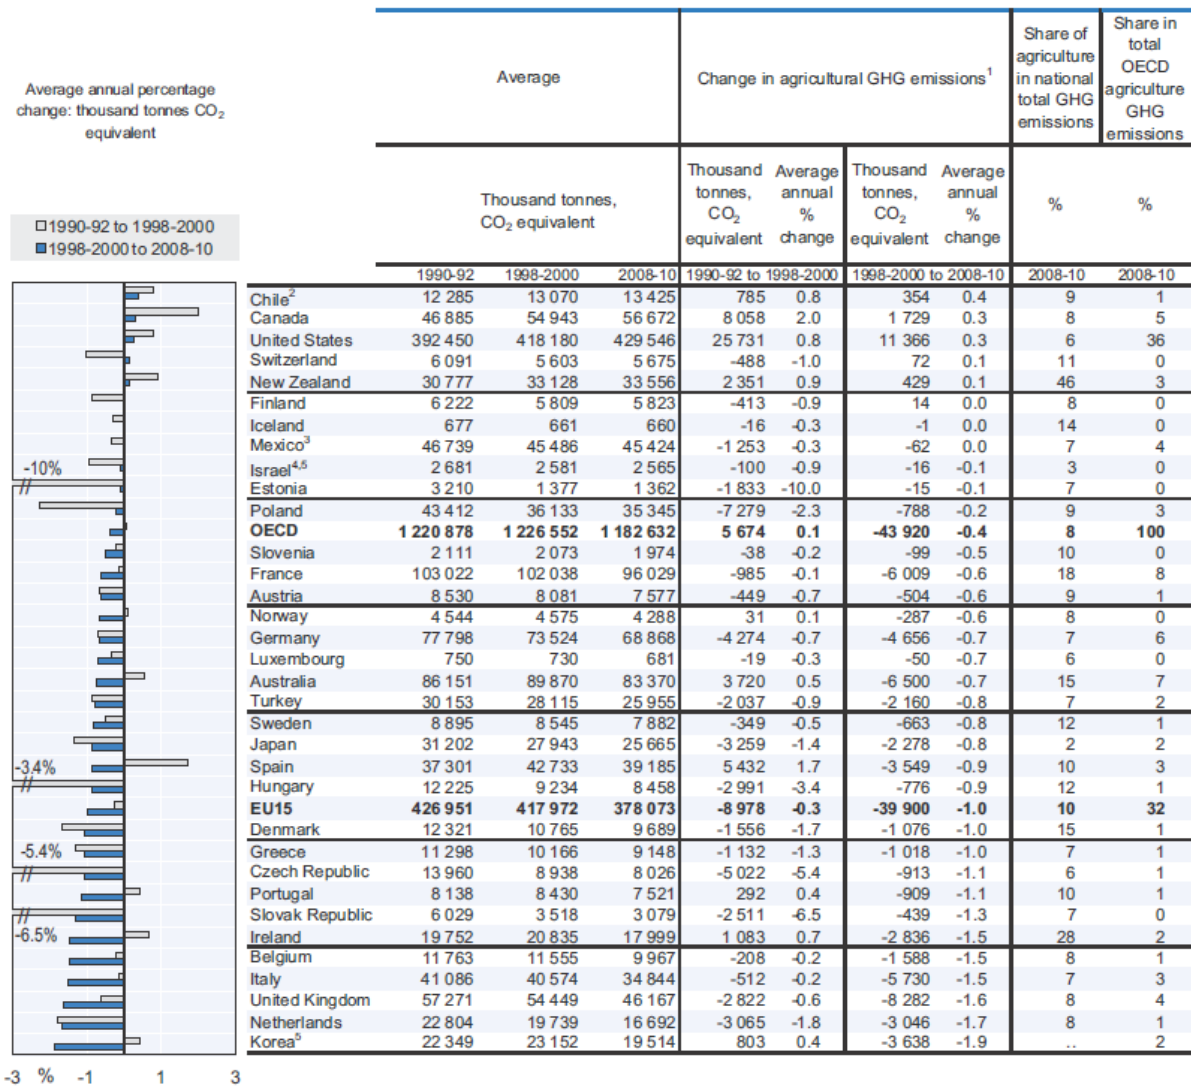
Average annual percentage change: thousand tonnes $CO_2$ equivalent

□1990-92 to 1998-2000
■1998-2000 to 2008-10

-10%
-3.4%
-5.4%
-6.5%

-3 % -1 1 3

| | Average | | | Change in agricultural GHG emissions$^1$ | | | | Share of agriculture in national total GHG emissions | Share in total OECD agriculture GHG emissions |
|---|---|---|---|---|---|---|---|---|---|
| | Thousand tonnes, $CO_2$ equivalent | | | Thousand tonnes, $CO_2$ equivalent | Average annual % change | Thousand tonnes, $CO_2$ equivalent | Average annual % change | % | % |
| | 1990-92 | 1998-2000 | 2008-10 | 1990-92 to 1998-2000 | | 1998-2000 to 2008-10 | | 2008-10 | 2008-10 |
| Chile$^2$ | 12 285 | 13 070 | 13 425 | 785 | 0.8 | 354 | 0.4 | 9 | 1 |
| Canada | 46 885 | 54 943 | 56 672 | 8 058 | 2.0 | 1 729 | 0.3 | 8 | 5 |
| United States | 392 450 | 418 180 | 429 546 | 25 731 | 0.8 | 11 366 | 0.3 | 6 | 36 |
| Switzerland | 6 091 | 5 603 | 5 675 | -488 | -1.0 | 72 | 0.1 | 11 | 0 |
| New Zealand | 30 777 | 33 128 | 33 556 | 2 351 | 0.9 | 429 | 0.1 | 46 | 3 |
| Finland | 6 222 | 5 809 | 5 823 | -413 | -0.9 | 14 | 0.0 | 8 | 0 |
| Iceland | 677 | 661 | 660 | -16 | -0.3 | -1 | 0.0 | 14 | 0 |
| Mexico$^3$ | 46 739 | 45 486 | 45 424 | -1 253 | -0.3 | -62 | 0.0 | 7 | 4 |
| Israel$^{4,5}$ | 2 681 | 2 581 | 2 565 | -100 | -0.9 | -16 | -0.1 | 3 | 0 |
| Estonia | 3 210 | 1 377 | 1 362 | -1 833 | -10.0 | -15 | -0.1 | 7 | 0 |
| Poland | 43 412 | 36 133 | 35 345 | -7 279 | -2.3 | -788 | -0.2 | 9 | 3 |
| **OECD** | **1 220 878** | **1 226 552** | **1 182 632** | **5 674** | **0.1** | **-43 920** | **-0.4** | **8** | **100** |
| Slovenia | 2 111 | 2 073 | 1 974 | -38 | -0.2 | -99 | -0.5 | 10 | 0 |
| France | 103 022 | 102 038 | 96 029 | -985 | -0.1 | -6 009 | -0.6 | 18 | 8 |
| Austria | 8 530 | 8 081 | 7 577 | -449 | -0.7 | -504 | -0.6 | 9 | 1 |
| Norway | 4 544 | 4 575 | 4 288 | 31 | 0.1 | -287 | -0.6 | 8 | 0 |
| Germany | 77 798 | 73 524 | 68 868 | -4 274 | -0.7 | -4 656 | -0.7 | 7 | 6 |
| Luxembourg | 750 | 730 | 681 | -19 | -0.3 | -50 | -0.7 | 6 | 0 |
| Australia | 86 151 | 89 870 | 83 370 | 3 720 | 0.5 | -6 500 | -0.7 | 15 | 7 |
| Turkey | 30 153 | 28 115 | 25 955 | -2 037 | -0.9 | -2 160 | -0.8 | 7 | 2 |
| Sweden | 8 895 | 8 545 | 7 882 | -349 | -0.5 | -663 | -0.8 | 12 | 1 |
| Japan | 31 202 | 27 943 | 25 665 | -3 259 | -1.4 | -2 278 | -0.8 | 2 | 2 |
| Spain | 37 301 | 42 733 | 39 185 | 5 432 | 1.7 | -3 549 | -0.9 | 10 | 3 |
| Hungary | 12 225 | 9 234 | 8 458 | -2 991 | -3.4 | -776 | -0.9 | 12 | 1 |
| **EU15** | **426 951** | **417 972** | **378 073** | **-8 978** | **-0.3** | **-39 900** | **-1.0** | **10** | **32** |
| Denmark | 12 321 | 10 765 | 9 689 | -1 556 | -1.7 | -1 076 | -1.0 | 15 | 1 |
| Greece | 11 298 | 10 166 | 9 148 | -1 132 | -1.3 | -1 018 | -1.0 | 7 | 1 |
| Czech Republic | 13 960 | 8 938 | 8 026 | -5 022 | -5.4 | -913 | -1.1 | 6 | 1 |
| Portugal | 8 138 | 8 430 | 7 521 | 292 | 0.4 | -909 | -1.1 | 10 | 1 |
| Slovak Republic | 6 029 | 3 518 | 3 079 | -2 511 | -6.5 | -439 | -1.3 | 7 | 0 |
| Ireland | 19 752 | 20 835 | 17 999 | 1 083 | 0.7 | -2 836 | -1.5 | 28 | 2 |
| Belgium | 11 763 | 11 555 | 9 967 | -208 | -0.2 | -1 588 | -1.5 | 8 | 1 |
| Italy | 41 086 | 40 574 | 34 844 | -512 | -0.2 | -5 730 | -1.5 | 7 | 3 |
| United Kingdom | 57 271 | 54 449 | 46 167 | -2 822 | -0.6 | -8 282 | -1.6 | 8 | 4 |
| Netherlands | 22 804 | 19 739 | 16 692 | -3 065 | -1.8 | -3 046 | -1.7 | 8 | 1 |
| Korea$^5$ | 22 349 | 23 152 | 19 514 | 803 | 0.4 | -3 638 | -1.9 | .. | 2 |